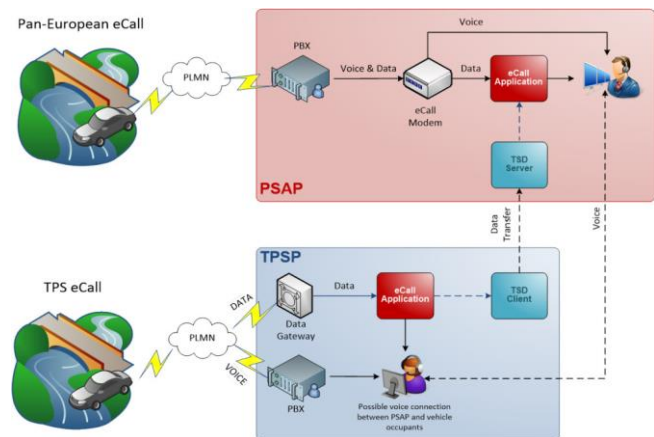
Pan-European eCall

PLMN

PBX

Voice & Data

Voice

Data

eCall Modem

eCall Application

TSD Server

PSAP

Data Transfer

Voice

TPSP

TPS eCall

PLMN

DATA

VOICE

Data Gateway

Data

eCall Application

TSD Client

PBX

Possible voice connection between PSAP and vehicle occupants